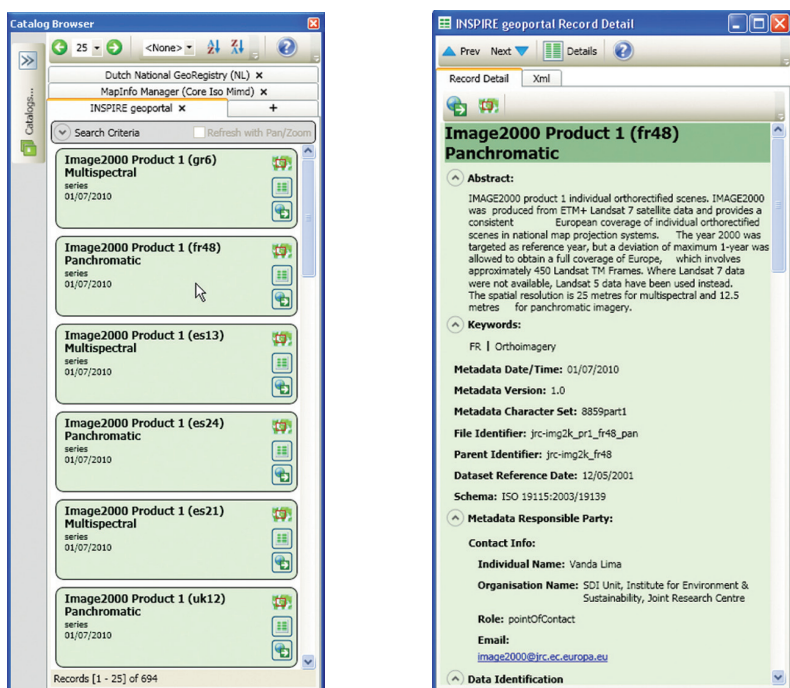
Catalog Browser

25 <None>

Catalog...

Dutch National GeoRegistry (NL) ×
MapInfo Manager (Core Iso Mimd) ×
INSPIRE geoportal × +

Search Criteria Refresh with Pan/Zoom

Image2000 Product 1 (gr6) Multispectral
series
01/07/2010

Image2000 Product 1 (fr48) Panchromatic
series
01/07/2010

Image2000 Product 1 (es13) Multispectral
series
01/07/2010

Image2000 Product 1 (es24) Panchromatic
series
01/07/2010

Image2000 Product 1 (es21) Multispectral
series
01/07/2010

Image2000 Product 1 (uk12) Panchromatic
series
01/07/2010

Records [1 - 25] of 694

INSPIRE geoportal Record Detail

Prev Next Details

Record Detail Xml

Image2000 Product 1 (fr48) Panchromatic

Abstract:

IMAGE2000 product 1 individual orthorectified scenes. IMAGE2000 was produced from ETM+ Landsat 7 satellite data and provides a consistent European coverage of individual orthorectified scenes in national map projection systems. The year 2000 was targeted as reference year, but a deviation of maximum 1-year was allowed to obtain a full coverage of Europe, which involves approximately 450 Landsat TM Frames. Where Landsat 7 data were not available, Landsat 5 data have been used instead. The spatial resolution is 25 metres for multispectral and 12.5 metres for panchromatic imagery.

Keywords:

FR | Orthoimagery

Metadata Date/Time: 01/07/2010

Metadata Version: 1.0

Metadata Character Set: 8859part1

File Identifier: jrc-img2k_pr1_fr48_pan

Parent Identifier: jrc-img2k_fr48

Dataset Reference Date: 12/05/2001

Schema: ISO 19115:2003/19139

Metadata Responsible Party:

Contact Info:

Individual Name: Vanda Lima

Organisation Name: SDI Unit, Institute for Environment & Sustainability, Joint Research Centre

Role: pointOfContact

Email:

image2000@jrc.ec.europa.eu

Data Identification